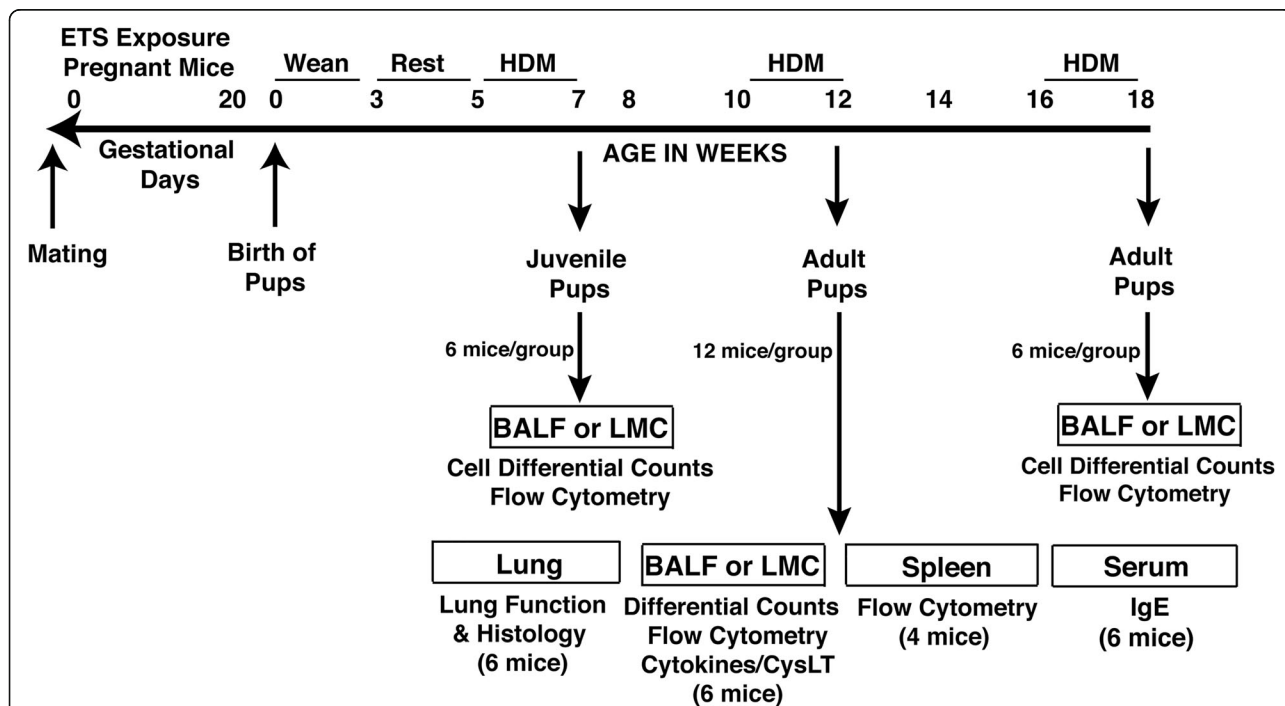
ETS Exposure
Pregnant Mice

Wean Rest HDM HDM HDM

0 20 0 3 5 7 8 10 12 14 16 18

Gestational Days

AGE IN WEEKS

Mating

Birth of Pups

Juvenile Pups

Adult Pups

Adult Pups

6 mice/group

12 mice/group

6 mice/group

BALF or LMC
Cell Differential Counts
Flow Cytometry

BALF or LMC
Cell Differential Counts
Flow Cytometry

Lung
Lung Function & Histology (6 mice)

BALF or LMC
Differential Counts
Flow Cytometry
Cytokines/CysLT
(6 mice)

Spleen
Flow Cytometry
(4 mice)

Serum
IgE
(6 mice)